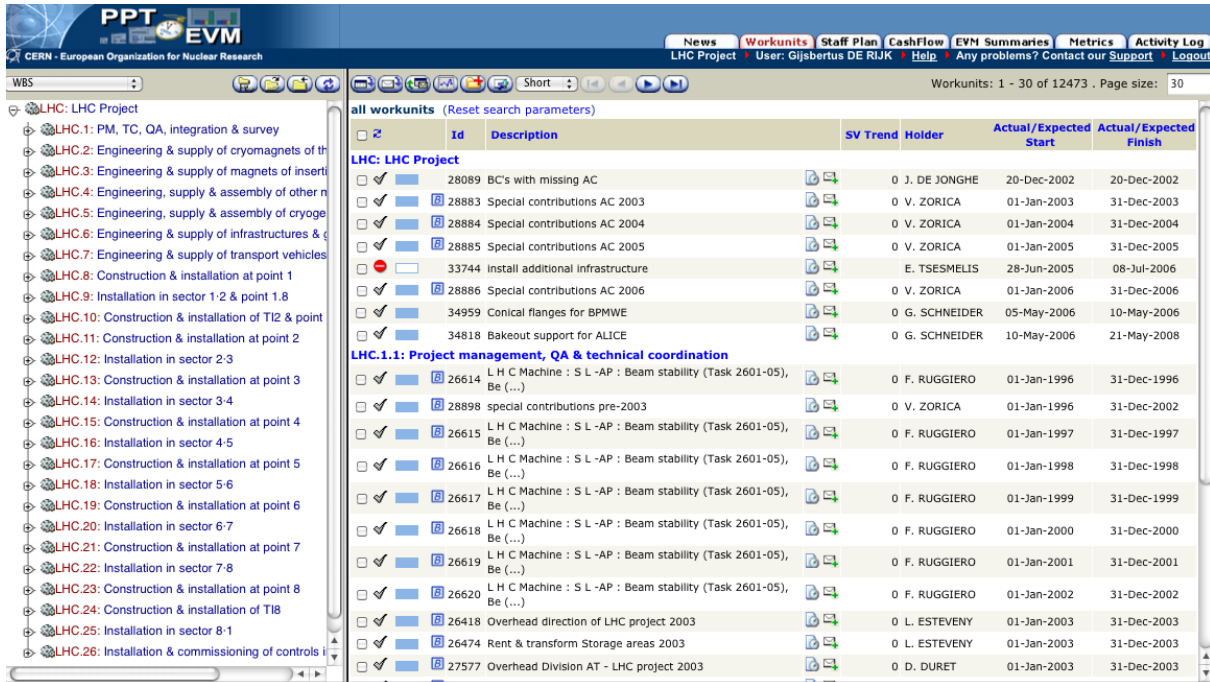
PPT EVM
CERN - European Organization for Nuclear Research

News | Workunits | Staff Plan | CashFlow | EVM Summaries | Metrics | Activity Log
LHC Project ▸ User: Gijsbertus DE RIJK ▸ Help ▸ Any problems? Contact our Support ▸ Logout

WBS

Short

Workunits: 1 - 30 of 12473 . Page size: 30

LHC: LHC Project
LHC.1: PM, TC, QA, integration & survey
LHC.2: Engineering & supply of cryomagnets of th
LHC.3: Engineering & supply of magnets of inserti
LHC.4: Engineering, supply & assembly of other m
LHC.5: Engineering, supply & assembly of cryoge
LHC.6: Engineering & supply of infrastructures & g
LHC.7: Engineering & supply of transport vehicles
LHC.8: Construction & installation at point 1
LHC.9: Installation in sector 1·2 & point 1.8
LHC.10: Construction & installation at TI2 & point
LHC.11: Construction & installation at point 2
LHC.12: Installation in sector 2·3
LHC.13: Construction & installation at point 3
LHC.14: Installation in sector 3·4
LHC.15: Construction & installation at point 4
LHC.16: Installation in sector 4·5
LHC.17: Construction & installation at point 5
LHC.18: Installation in sector 5·6
LHC.19: Construction & installation at point 6
LHC.20: Installation in sector 6·7
LHC.21: Construction & installation at point 7
LHC.22: Installation in sector 7·8
LHC.23: Construction & installation at point 8
LHC.24: Construction & installation of TI8
LHC.25: Installation in sector 8·1
LHC.26: Installation & commissioning of controls i

all workunits (Reset search parameters)

| Id | Description | SV Trend | Holder | Actual/Expected Start | Actual/Expected Finish |
|---|---|---|---|---|---|
| LHC: LHC Project | | | | | |
| 28089 | BC's with missing AC | 0 | J. DE JONGHE | 20-Dec-2002 | 20-Dec-2002 |
| 28883 | Special contributions AC 2003 | 0 | V. ZORICA | 01-Jan-2003 | 31-Dec-2003 |
| 28884 | Special contributions AC 2004 | 0 | V. ZORICA | 01-Jan-2004 | 31-Dec-2004 |
| 28885 | Special contributions AC 2005 | 0 | V. ZORICA | 01-Jan-2005 | 31-Dec-2005 |
| 33744 | install additional infrastructure | | E. TSESMELIS | 28-Jun-2005 | 08-Jul-2006 |
| 28886 | Special contributions AC 2006 | 0 | V. ZORICA | 01-Jan-2006 | 31-Dec-2006 |
| 34959 | Conical flanges for BPMWE | 0 | G. SCHNEIDER | 05-May-2006 | 10-May-2006 |
| 34818 | Bakeout support for ALICE | 0 | G. SCHNEIDER | 10-May-2006 | 21-May-2008 |
| LHC.1.1: Project management, QA & technical coordination | | | | | |
| 26614 | L H C Machine : S L -AP : Beam stability (Task 2601-05), Be (...) | 0 | F. RUGGIERO | 01-Jan-1996 | 31-Dec-1996 |
| 28898 | special contributions pre-2003 | 0 | V. ZORICA | 01-Jan-1996 | 31-Dec-2002 |
| 26615 | L H C Machine : S L -AP : Beam stability (Task 2601-05), Be (...) | 0 | F. RUGGIERO | 01-Jan-1997 | 31-Dec-1997 |
| 26616 | L H C Machine : S L -AP : Beam stability (Task 2601-05), Be (...) | 0 | F. RUGGIERO | 01-Jan-1998 | 31-Dec-1998 |
| 26617 | L H C Machine : S L -AP : Beam stability (Task 2601-05), Be (...) | 0 | F. RUGGIERO | 01-Jan-1999 | 31-Dec-1999 |
| 26618 | L H C Machine : S L -AP : Beam stability (Task 2601-05), Be (...) | 0 | F. RUGGIERO | 01-Jan-2000 | 31-Dec-2000 |
| 26619 | L H C Machine : S L -AP : Beam stability (Task 2601-05), Be (...) | 0 | F. RUGGIERO | 01-Jan-2001 | 31-Dec-2001 |
| 26620 | L H C Machine : S L -AP : Beam stability (Task 2601-05), Be (...) | 0 | F. RUGGIERO | 01-Jan-2002 | 31-Dec-2002 |
| 26418 | Overhead direction of LHC project 2003 | 0 | L. ESTEVENY | 01-Jan-2003 | 31-Dec-2003 |
| 26474 | Rent & transform Storage areas 2003 | 0 | L. ESTEVENY | 01-Jan-2003 | 31-Dec-2003 |
| 27577 | Overhead Division AT - LHC project 2003 | 0 | D. DURET | 01-Jan-2003 | 31-Dec-2003 |